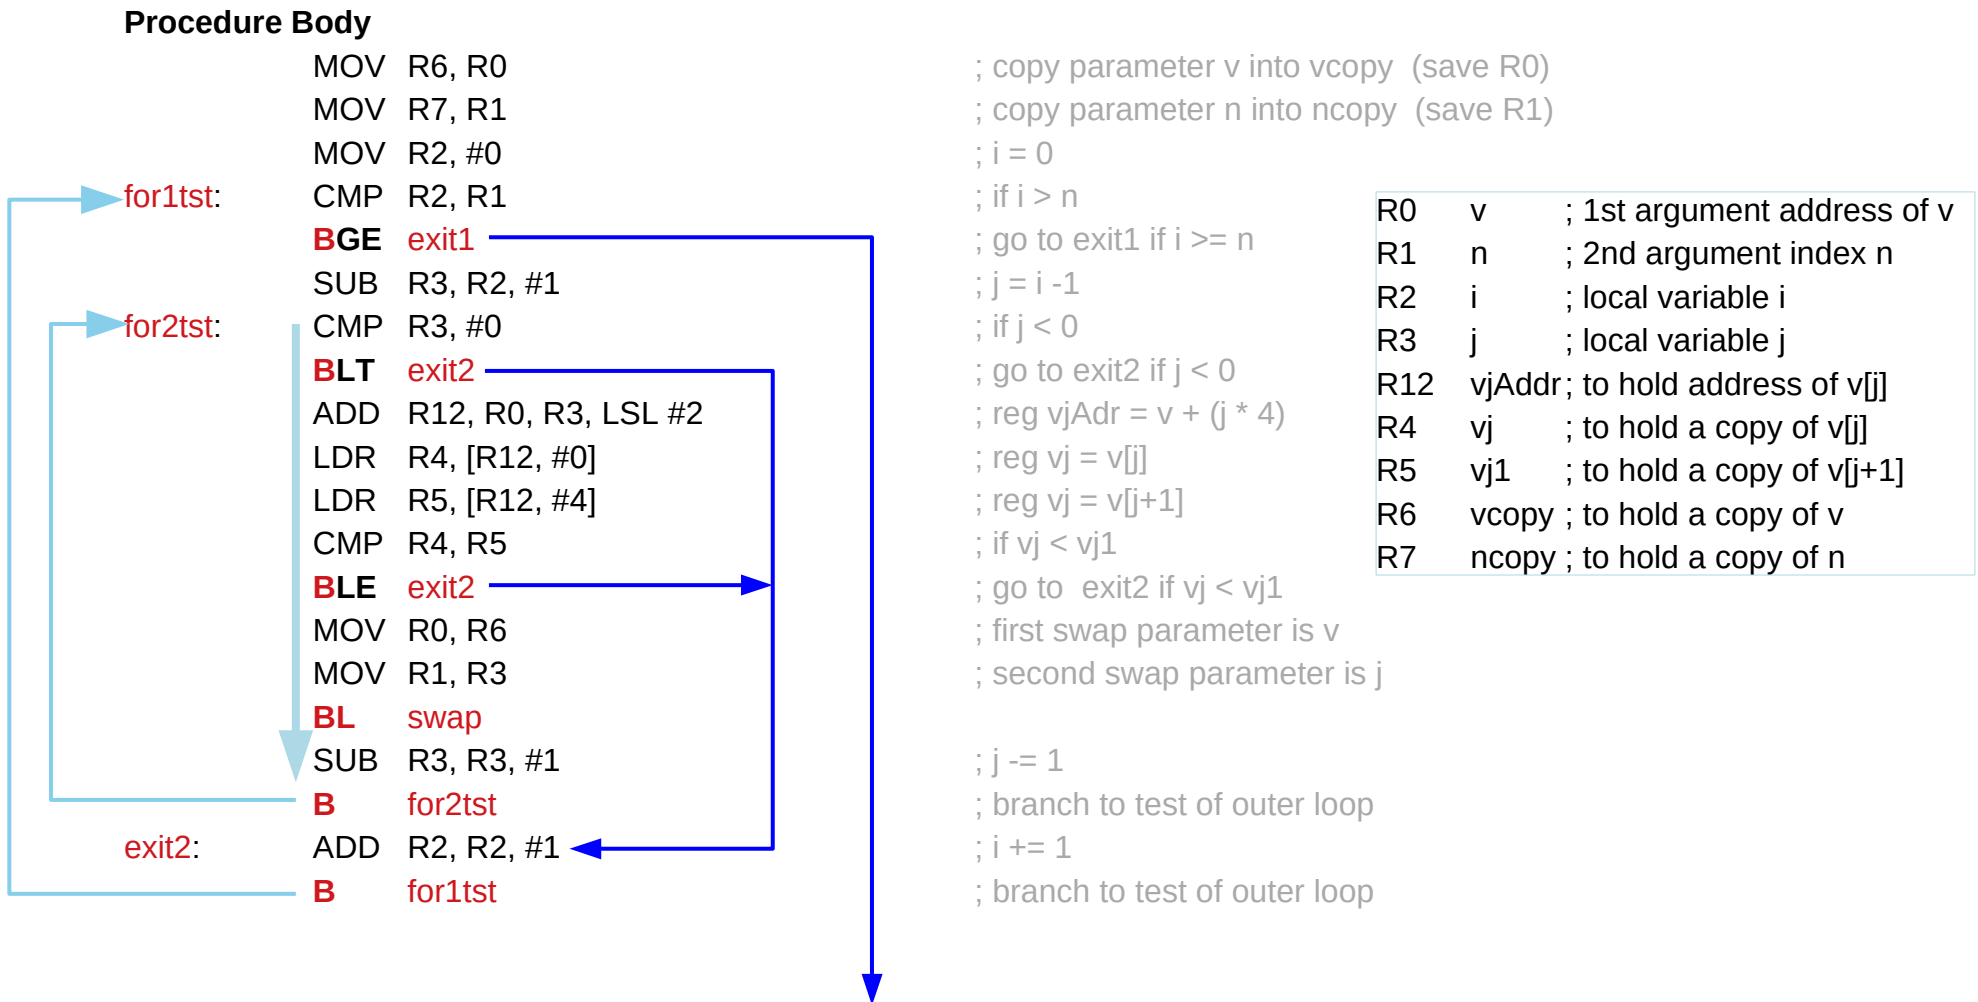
Procedure Body

| | | | |
|---|---|---|---|
| | MOV | R6, R0 | ; copy parameter v into vcopy (save R0) |
| | MOV | R7, R1 | ; copy parameter n into ncopy (save R1) |
| | MOV | R2, #0 | ; i = 0 |
| for1tst: | CMP | R2, R1 | ; if i > n |
| | BGE | exit1 | ; go to exit1 if i >= n |
| | SUB | R3, R2, #1 | ; j = i -1 |
| for2tst: | CMP | R3, #0 | ; if j < 0 |
| | BLT | exit2 | ; go to exit2 if j < 0 |
| | ADD | R12, R0, R3, LSL #2 | ; reg vjAdr = v + (j * 4) |
| | LDR | R4, [R12, #0] | ; reg vj = v[j] |
| | LDR | R5, [R12, #4] | ; reg vj = v[j+1] |
| | CMP | R4, R5 | ; if vj < vj1 |
| | BLE | exit2 | ; go to exit2 if vj < vj1 |
| | MOV | R0, R6 | ; first swap parameter is v |
| | MOV | R1, R3 | ; second swap parameter is j |
| | BL | swap | |
| | SUB | R3, R3, #1 | ; j -= 1 |
| | B | for2tst | ; branch to test of outer loop |
| exit2: | ADD | R2, R2, #1 | ; i += 1 |
| | B | for1tst | ; branch to test of outer loop |

| | | |
|---|---|---|
| R0 | v | ; 1st argument address of v |
| R1 | n | ; 2nd argument index n |
| R2 | i | ; local variable i |
| R3 | j | ; local variable j |
| R12 | vjAddr | ; to hold address of v[j] |
| R4 | vj | ; to hold a copy of v[j] |
| R5 | vj1 | ; to hold a copy of v[j+1] |
| R6 | vcopy | ; to hold a copy of v |
| R7 | ncopy | ; to hold a copy of n |